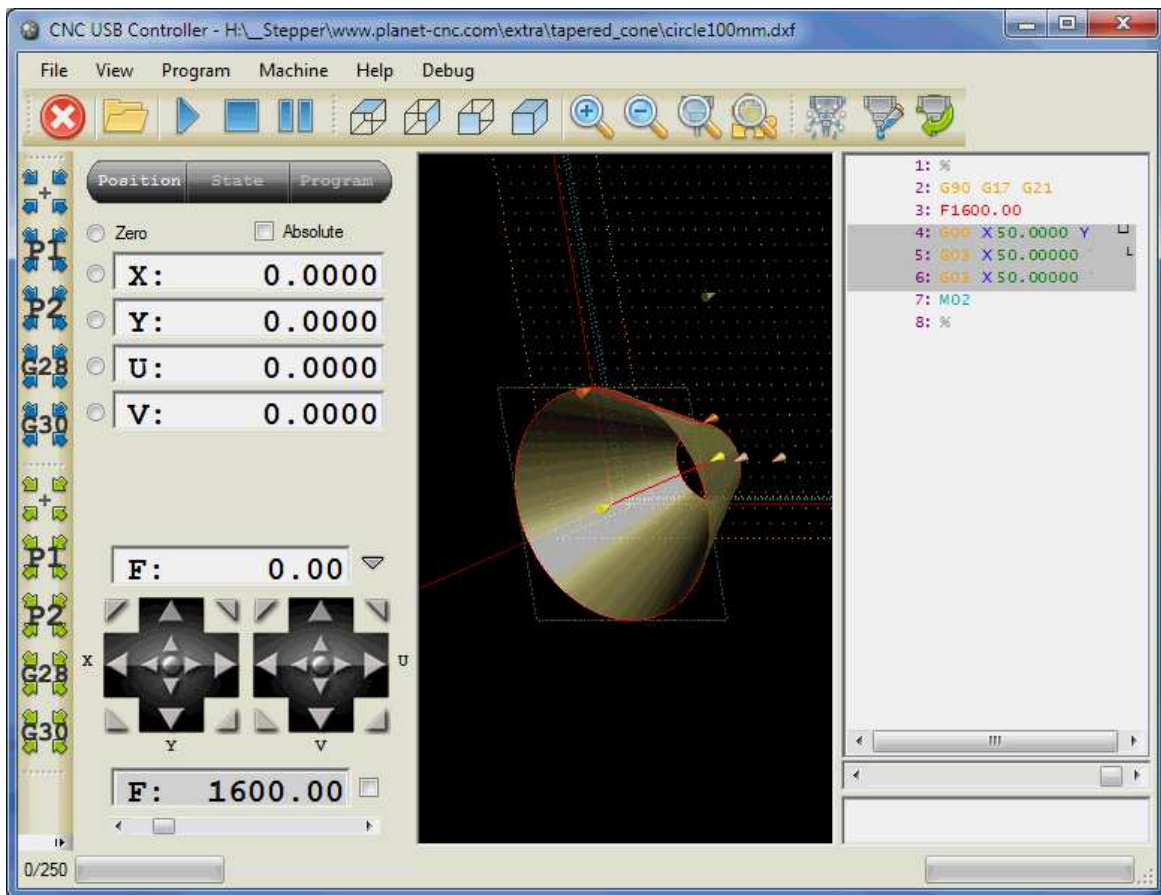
CNC USB Controller - H:\__Stepper\www.planet-cnc.com\extra\tapered_cone\circle100mm.dxf

File View Program Machine Help Debug

P1
P2
G28
G30
P1
P2
G28
G30

Position State Program

Zero Absolute

X: 0.0000
Y: 0.0000
U: 0.0000
V: 0.0000

F: 0.00

X U
Y V

F: 1600.00

0/250

1: %
2: G90 G17 G21
3: F1600.00
4: G00 X50.0000 Y
5: G03 X50.00000
6: G03 X50.00000
7: M02
8: %